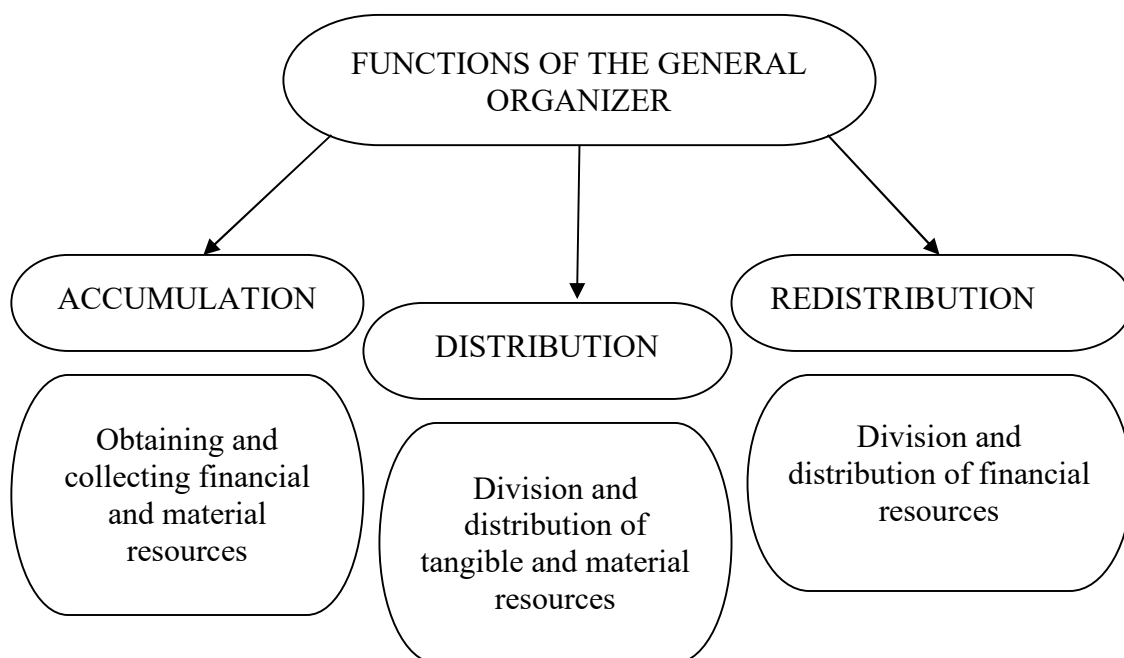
FUNCTIONS OF THE GENERAL ORGANIZER

ACCUMULATION

Obtaining and collecting financial and material resources

DISTRIBUTION

Division and distribution of tangible and material resources

REDISTRIBUTION

Division and distribution of financial resources